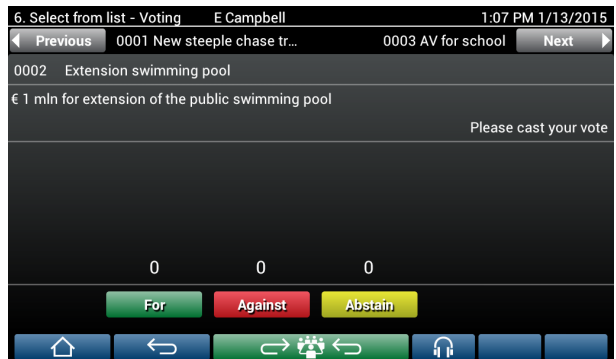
6. Select from list - Voting E Campbell 1:07 PM 1/13/2015

Previous 0001 New steeple chase tr... 0003 AV for school Next

0002 Extension swimming pool

€ 1 mln for extension of the public swimming pool

Please cast your vote

0 0 0

For Against Abstain